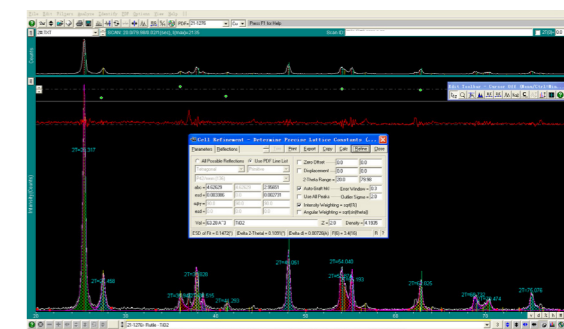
Press F1 for Help

Cell Refinement - Determine Precise Lattice Constants

Parameters Reflections

All Possible Reflections Use PDF Line List

Tetragonal

Print Export Copy Calc Refine Close

Zero Offset 0.0 0.0

Displacement 0.0 0.0

2-Theta Range 20.0 79.98

Auto Shift All Error Window 0.3

Use All Peaks Outlier Sigma 3.0

Intensity Weighting

Angular Weighting

Z = 2.0 Density = 4.1926

2T=25.317

2T=37.88

2T=48.061

2T=54.040

2T=55.080

2T=62.825

2T=68.838

2T=75.076

21-1276> Rutile - TiO2